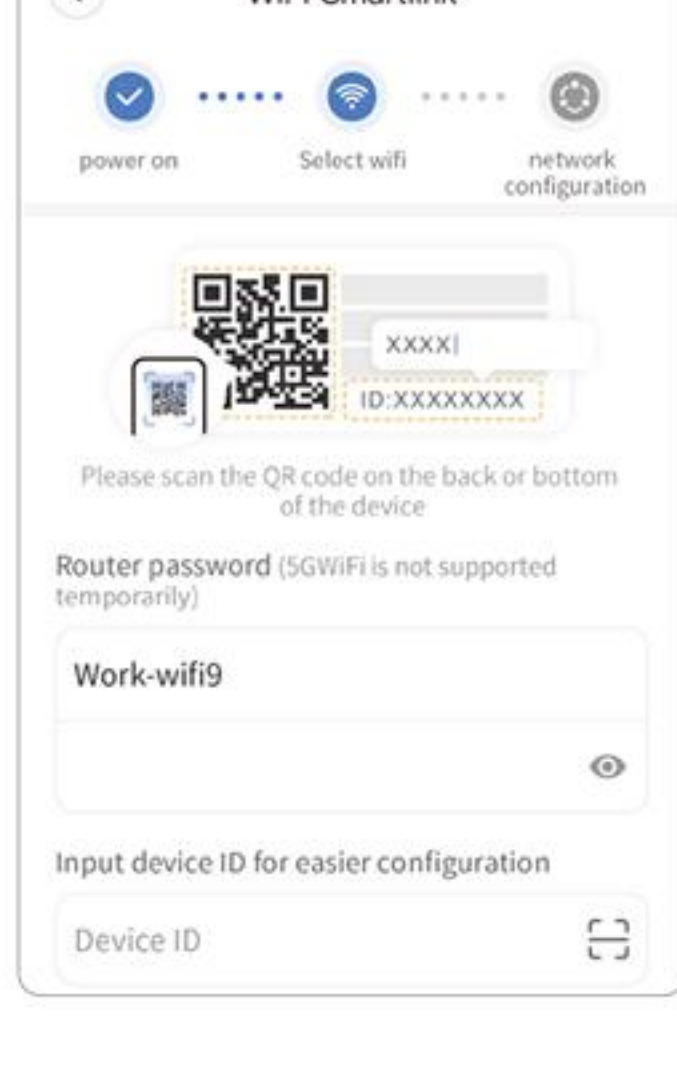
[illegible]

power on

Select wifi

network configuration

XXXX|

ID:XXXXXXXX

Please scan the QR code on the back or bottom of the device

Router password (5GWiFi is not supported temporarily)

Work-wifi9

Input device ID for easier configuration

Device ID